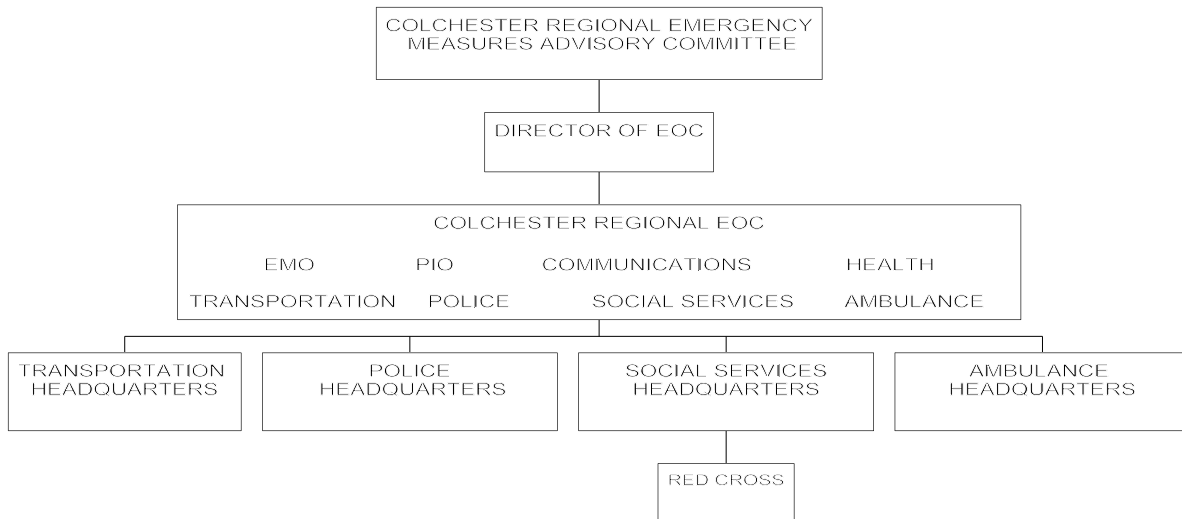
COLCHESTER REGIONAL EMERGENCY MEASURES ADVISORY COMMITTEE

DIRECTOR OF EOC

COLCHESTER REGIONAL EOC

EMO PIO COMMUNICATIONS HEALTH

TRANSPORTATION POLICE SOCIAL SERVICES AMBULANCE

TRANSPORTATION HEADQUARTERS

POLICE HEADQUARTERS

SOCIAL SERVICES HEADQUARTERS

AMBULANCE HEADQUARTERS

RED CROSS